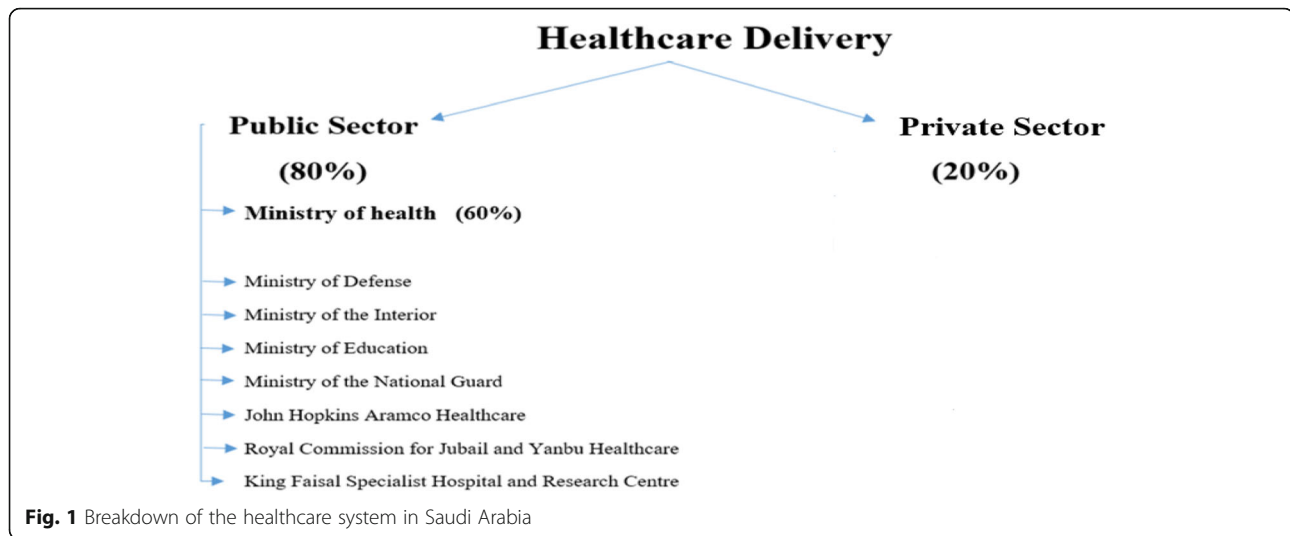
Healthcare Delivery

Public Sector
(80%)

Private Sector
(20%)

Ministry of health (60%)

Ministry of Defense

Ministry of the Interior

Ministry of Education

Ministry of the National Guard

John Hopkins Aramco Healthcare

Royal Commission for Jubail and Yanbu Healthcare

King Faisal Specialist Hospital and Research Centre

Fig. 1 Breakdown of the healthcare system in Saudi Arabia